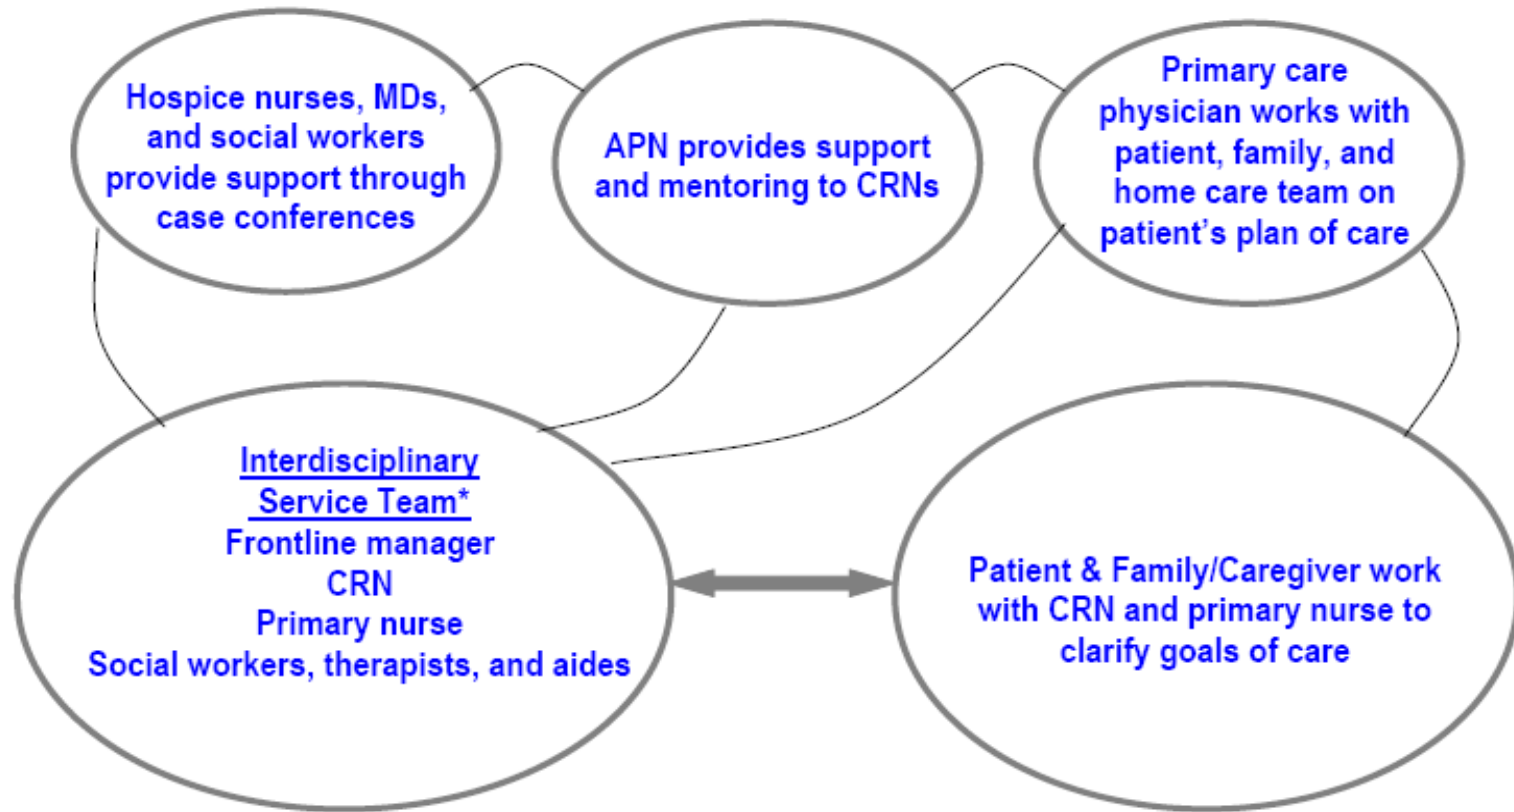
Hospice nurses, MDs, and social workers provide support through case conferences

APN provides support and mentoring to CRNs

Primary care physician works with patient, family, and home care team on patient's plan of care

Interdisciplinary Service Team*
Frontline manager
CRN
Primary nurse
Social workers, therapists, and aides

Patient & Family/Caregiver work with CRN and primary nurse to clarify goals of care